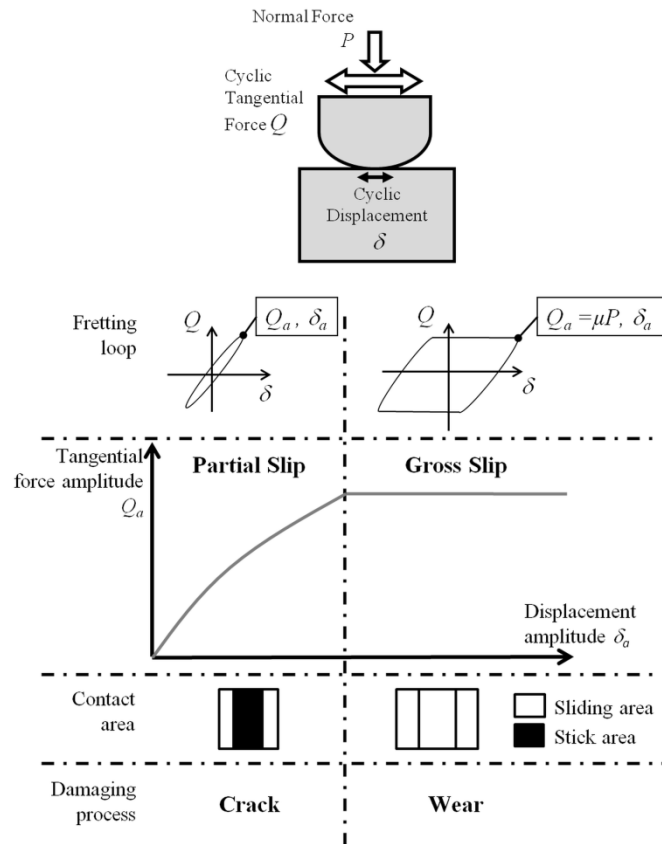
Normal Force
$P$

Cyclic Tangential Force $Q$

Cyclic Displacement
$\delta$

Fretting loop

$Q$

$Q_a$ , $\delta_a$

$\delta$

$Q$

$Q_a = \mu P$, $\delta_a$

$\delta$

Tangential force amplitude
$Q_a$

Partial Slip

Gross Slip

Displacement amplitude $\delta_a$

Contact area

Sliding area

Stick area

Damaging process

Crack

Wear